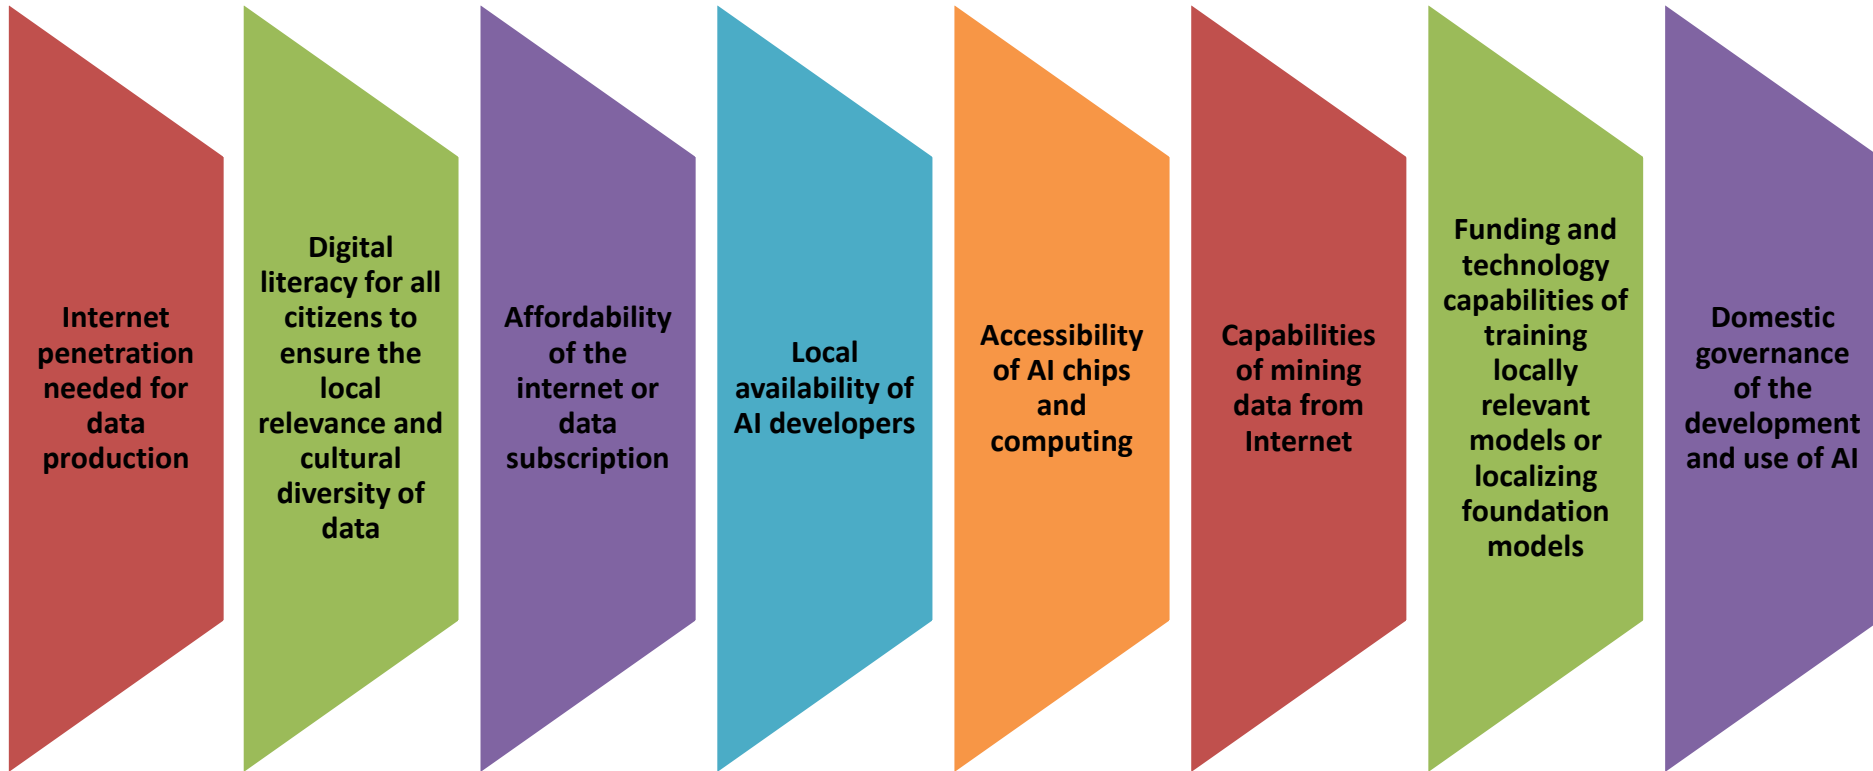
Internet penetration needed for data production

Digital literacy for all citizens to ensure the local relevance and cultural diversity of data

Affordability of the internet or data subscription

Local availability of AI developers

Accessibility of AI chips and computing

Capabilities of mining data from Internet

Funding and technology capabilities of training locally relevant models or localizing foundation models

Domestic governance of the development and use of AI